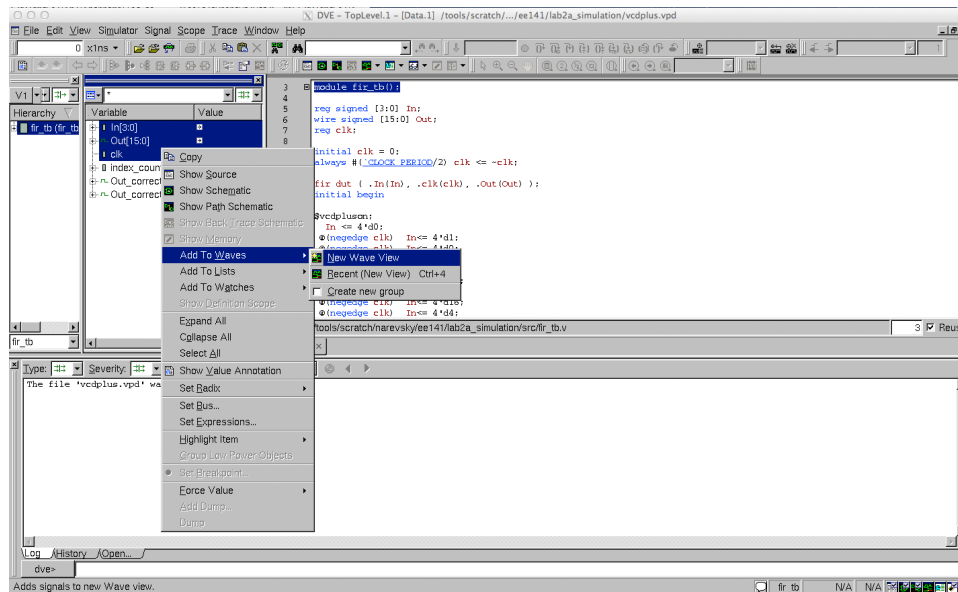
DVE - TopLevel.1 - [Data.1] /tools/scratch/.../ee141/lab2a_simulation/vcdplus.vpd

File Edit View Simulator Signal Scope Trace Window Help

0 x1ns

V1

Hierarchy

fir_tb (fir_tb)

Variable | Value
In[3:0]
Out[15:0]
clk
index_count
Out_correct
Out_correct

3 module fir_tb();
4
5 reg signed [3:0] In;
6 wire signed [15:0] Out;
7 reg clk;
8

initial clk = 0;
always #(`CLOCK_PERIOD/2) clk <= ~clk;

fir dut ( .In(In), .clk(clk), .Out(Out) );
initial begin

$vcdpluson;
In <= 4'd0;
@(negedge clk) In<= 4'd1;
@(negedge clk) In<= 4'd0;
@(negedge clk) In<= 4'd8;
@(negedge clk) In<= 4'd4;

Copy
Show Source
Show Schematic
Show Path Schematic
Show Back Trace Schematic
Show Memory
Add To Waves
Add To Lists
Add To Watches
Show Definition Scope
Expand All
Collapse All
Select All
Show Value Annotation
Set Radix
Set Bus...
Set Expressions...
Highlight Item
Group Low Power Objects
Set Breakpoint...
Force Value
Add Dump...
Dump

New Wave View
Recent (New View) Ctrl+4
Create new group

/tools/scratch/narevsky/ee141/lab2a_simulation/src/fir_tb.v

3 Reuse

fir_tb

Type: Severity:

The file 'vcdplus.vpd' wa

Log History Open...

dve>

Adds signals to new Wave view.

fir_tb N/A N/A